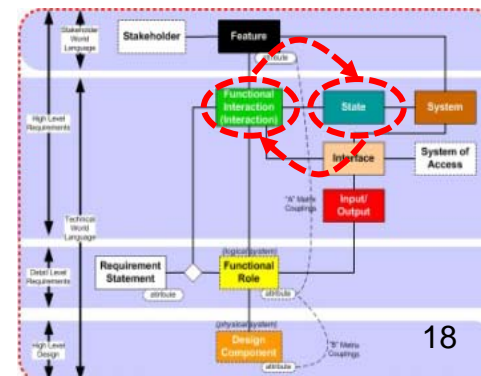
Stakeholder World Language

Stakeholder

Feature

attribute

High Level Requirements

Functional Interaction (Interaction)

State

System

Interface

System of Access

"A" Matrix Couplings

Input/ Output

Technical World Language

Detail Level Requirements

Requirement Statement

attribute

(logical system)

Functional Role

attribute

High Level Design

(physical system)

Design Component

attribute

"B" Matrix Couplings

18